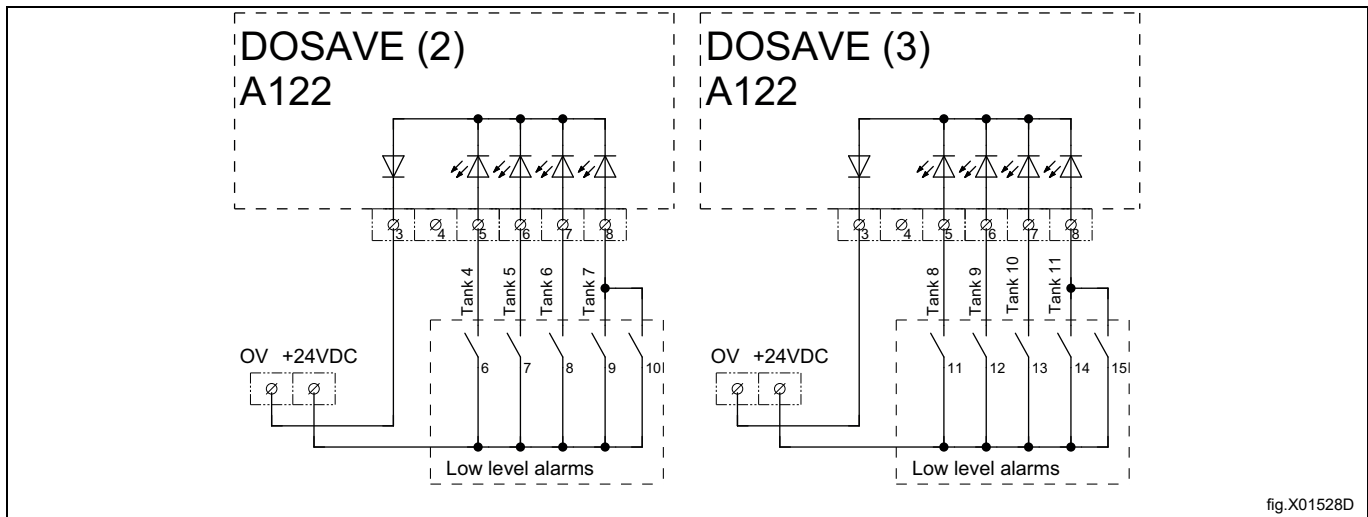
DOSAVE (2)
A122

3 4 5 6 7 8

Tank 4 Tank 5 Tank 6 Tank 7

OV +24VDC

6 7 8 9 10

Low level alarms

DOSAVE (3)
A122

3 4 5 6 7 8

Tank 8 Tank 9 Tank 10 Tank 11

OV +24VDC

11 12 13 14 15

Low level alarms

fig.X01528D